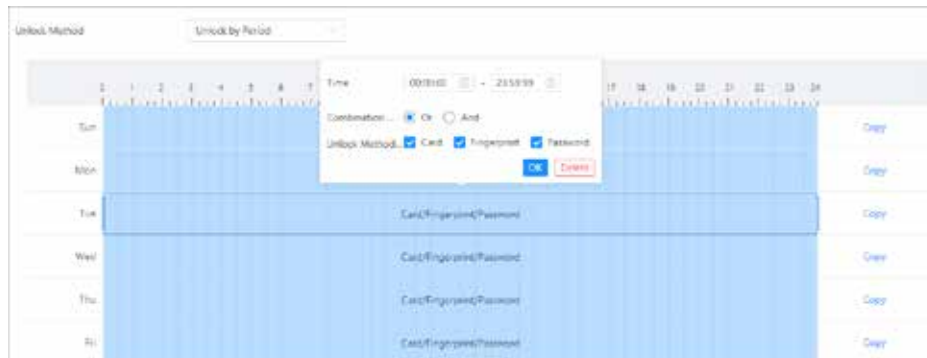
Unlock Method

Unlock by Period

0 1 2 3 4 5 6 7

17 18 19 20 21 22 23 24

Time 00:00:00 - 23:59:59

Combination... Or And

Unlock Method... Card Fingerprint Password

OK Delete

Sun

Copy

Mon

Copy

Tue

Card/Fingerprint/Password

Copy

Wed

Card/Fingerprint/Password

Copy

Thu

Card/Fingerprint/Password

Copy

Fri

Card/Fingerprint/Password

Copy